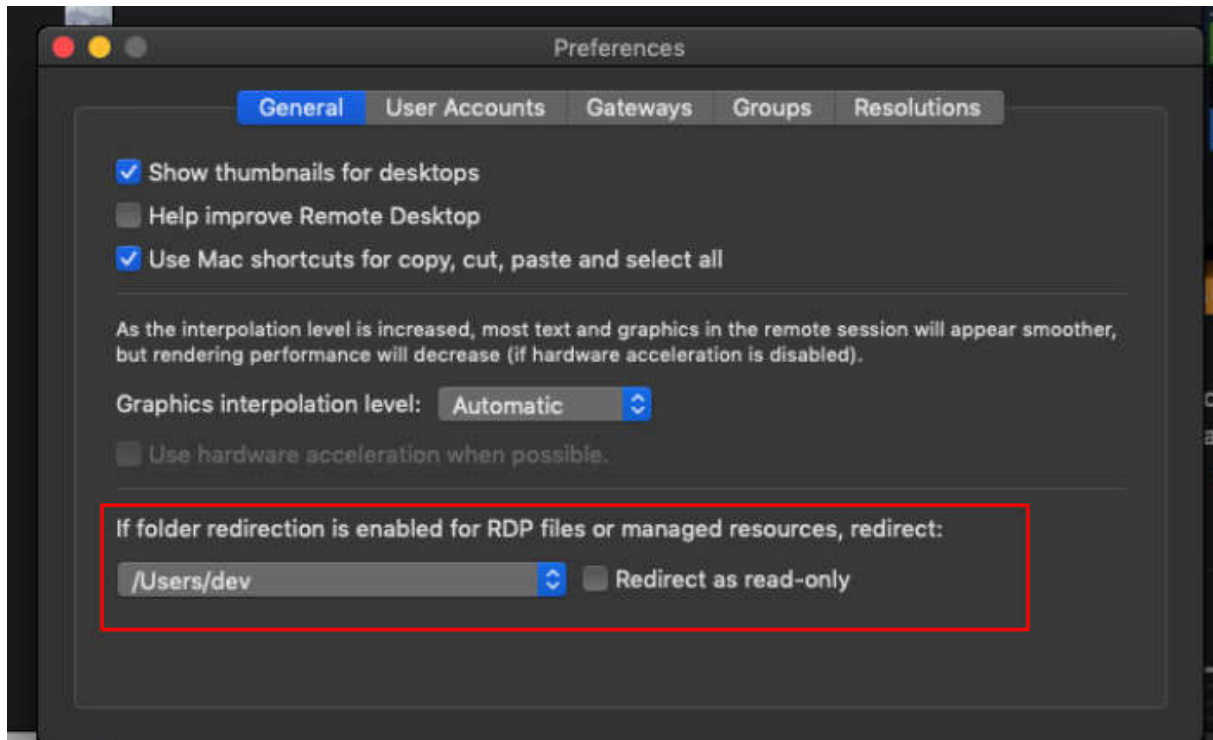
Preferences

General User Accounts Gateways Groups Resolutions

Show thumbnails for desktops

Help improve Remote Desktop

Use Mac shortcuts for copy, cut, paste and select all

As the interpolation level is increased, most text and graphics in the remote session will appear smoother, but rendering performance will decrease (if hardware acceleration is disabled).

Graphics interpolation level: Automatic

Use hardware acceleration when possible.

If folder redirection is enabled for RDP files or managed resources, redirect:

/Users/dev

Redirect as read-only